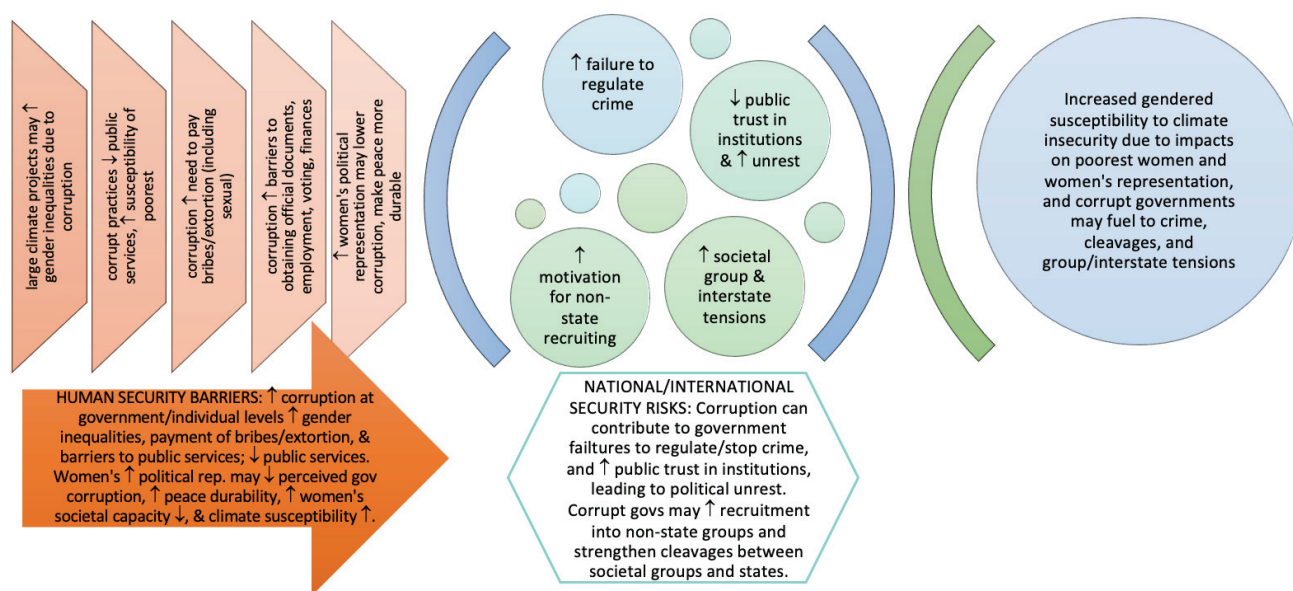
large climate projects may ↑ gender inequalities due to corruption

corrupt practices ↓ public services, ↑ susceptibility of poorest

corruption ↑ need to pay bribes/extortion (including sexual)

corruption ↑ barriers to obtaining official documents, employment, voting, finances

↑ women's political representation may lower corruption, make peace more durable

HUMAN SECURITY BARRIERS: ↑ corruption at government/individual levels ↑ gender inequalities, payment of bribes/extortion, & barriers to public services; ↓ public services. Women's ↑ political rep. may ↓ perceived gov corruption, ↑ peace durability, ↑ women's societal capacity ↓, & climate susceptibility ↑.

↑ failure to regulate crime

↓ public trust in institutions & ↑ unrest

↑ motivation for non-state recruiting

↑ societal group & interstate tensions

NATIONAL/INTERNATIONAL SECURITY RISKS: Corruption can contribute to government failtures to regulate/stop crime, and ↑ public trust in institutions, leading to political unrest. Corrupt govs may ↑ recruitment into non-state groups and strengthen cleavages between societal groups and states.

Increased gendered susceptibility to climate insecurity due to impacts on poorest women and women's representation, and corrupt governments may fuel to crime, cleavages, and group/interstate tensions